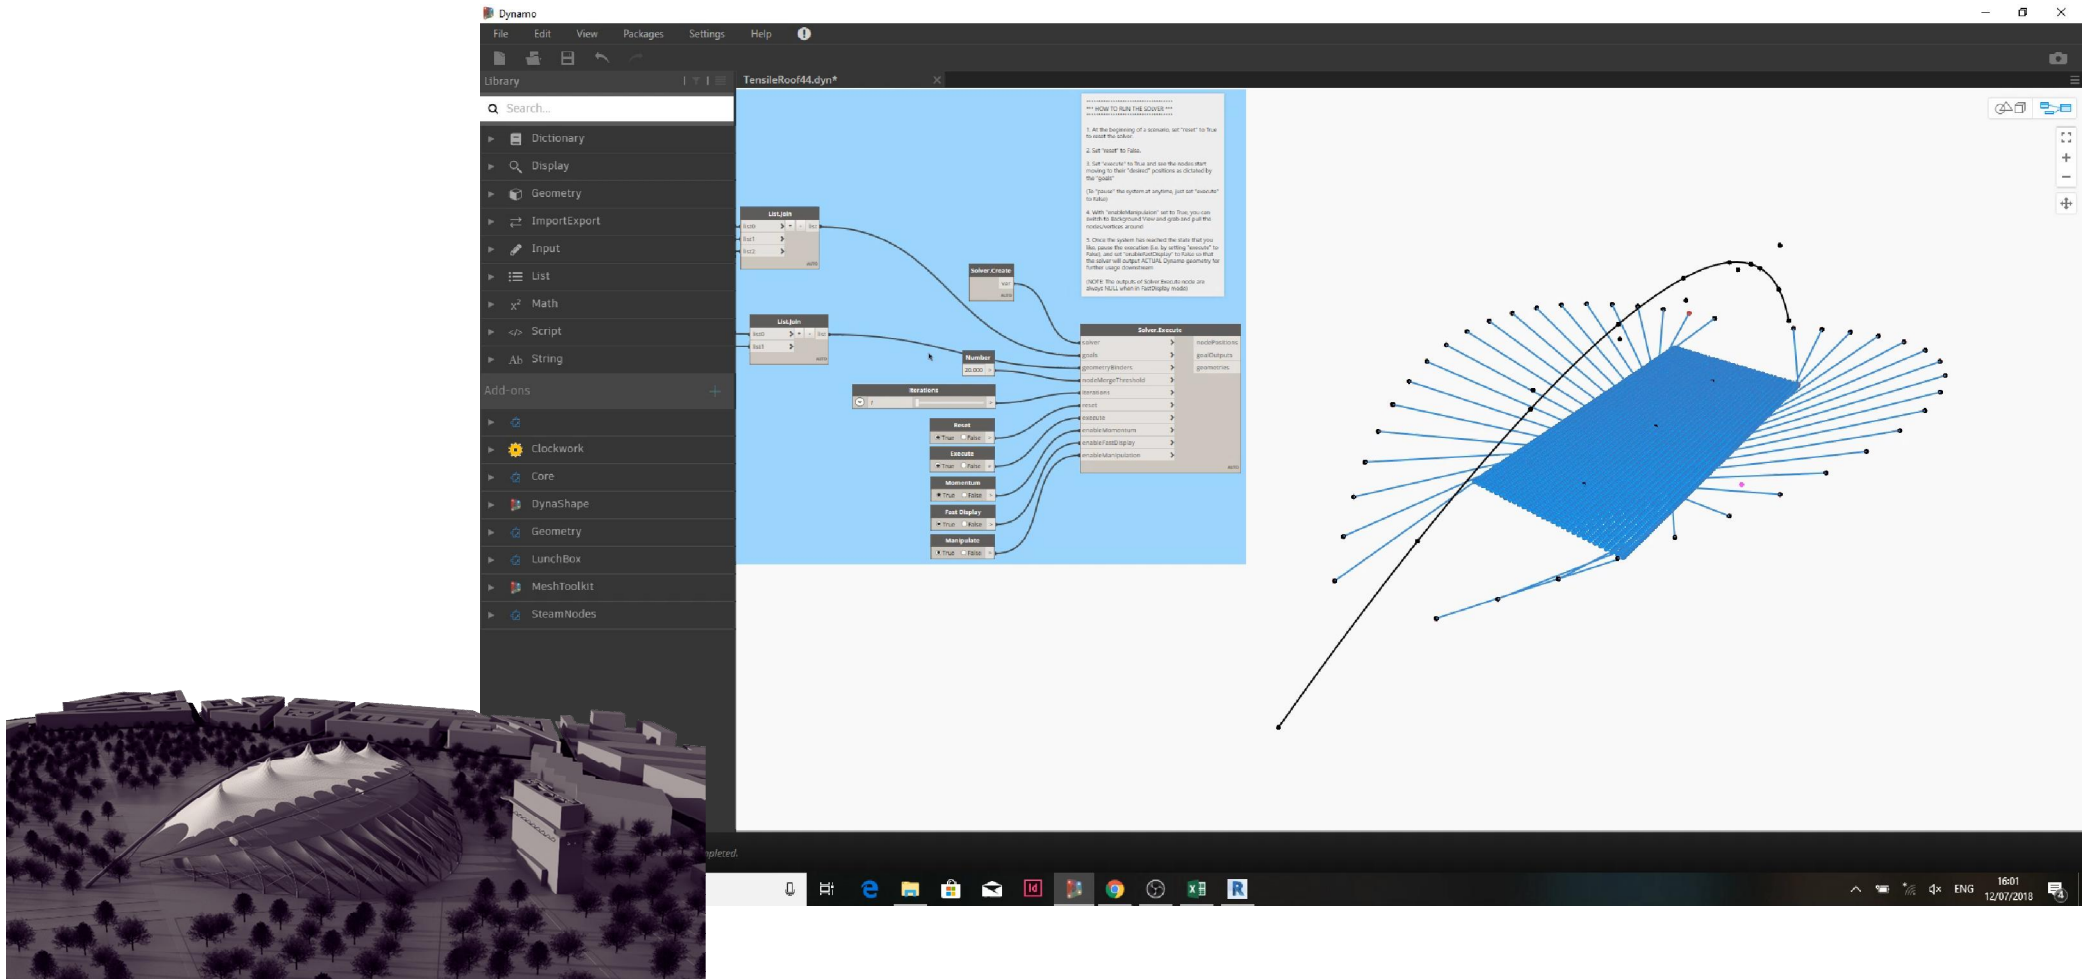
Dynamo
File Edit View Packages Settings Help
Library
TensileRoof44.dyn*
Search...
Dictionary
Display
Geometry
ImportExport
Input
List
Math
Script
String
Add-ons
Clockwork
Core
DynaShape
Geometry
LunchBox
MeshToolkit
SteamNodes

*** HOW TO RUN THE SOLVER ***
1. At the beginning of a scenario, set "reset" to True to reset the solver.
2. Set "reset" to False.
3. Set "execute" to True and see the nodes start moving to their "desired" positions as dictated by the "goals"
(To "pause" the system at anytime, just set "execute" to false)
4. With "enableManipulation" set to True, you can switch to Background View and grab and pull the nodes/vertices around
5. Once the system has reached the state that you like, pause the execution (i.e. by setting "execute" to false), and set "enableFastDisplay" to False so that the solver will output ACTUAL Dynamo geometry for further usage downstream
(NOTE: the outputs of Solver.Execute node are always NULL when in FastDisplay mode)

List.Join
List.Join
Solver.Create
Solver.Execute
solver
goals
geometryBinders
nodeMergeThreshold
iterations
reset
execute
enableMomentum
enableFastDisplay
enableManipulation
nodePositions
goalOutputs
geometries
Number
20.000
Iterations
Reset
Execute
Momentum
Fast Display
Manipulate
True False

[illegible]pleted.
ENG
16:01
12/07/2018